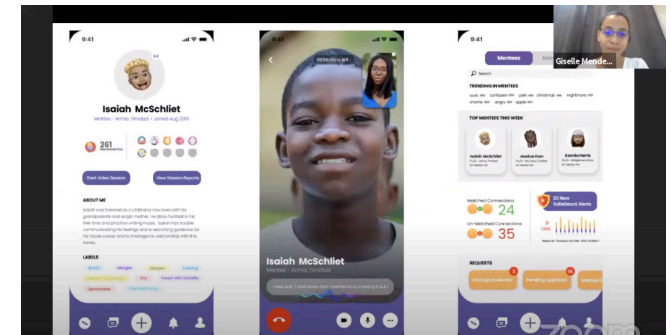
9:41

Isaiah McSchliet

Mentee • Arima, Trinidad • Joined Aug 2019

261

Start Video Session

View Session Reports

ABOUT ME

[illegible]

LABELS

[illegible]

9:41

Isaiah McSchliet

Mentee • Arima, Trinidad

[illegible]

9:41

Mentees

Search

TRENDING IN MENTEES

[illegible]

TOP MENTEES THIS WEEK

Isaiah McSchliet

Jessica Vreen

Kamila Harris

Matched Connections

24

Un-Matched Connections

35

20 New SafeGuard Alerts

REQUESTS

Giselle Mende...

zoom